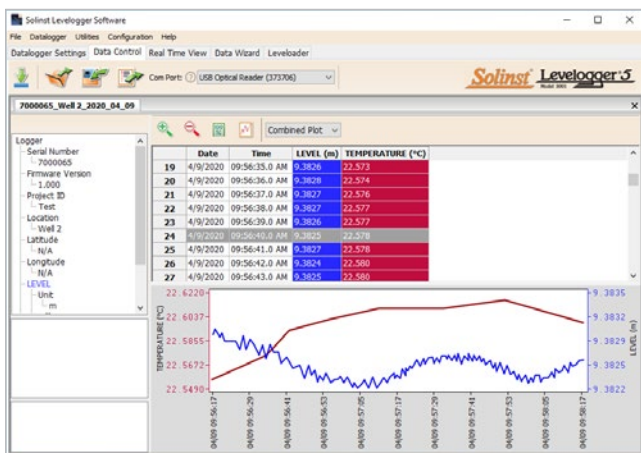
Solinst Levelogger Software

File Datalogger Utilities Configuration Help

Datalogger Settings Data Control Real Time View Data Wizard Leveloader

Com Port: USB Optical Reader (373706)

Solinst Levelogger 5

7000065_Well 2_2020_04_09

Logger
Serial Number
7000065
Firmware Version
1.000
Project ID
Test
Location
Well 2
Latitude
N/A
Longitude
N/A
LEVEL
Unit
m

Combined Plot

| | Date | Time | LEVEL (m) | TEMPERATURE (°C) |
|---|---|---|---|---|
| 19 | 4/9/2020 | 09:56:35.0 AM | 9.3826 | 22.573 |
| 20 | 4/9/2020 | 09:56:36.0 AM | 9.3828 | 22.574 |
| 21 | 4/9/2020 | 09:56:37.0 AM | 9.3827 | 22.576 |
| 22 | 4/9/2020 | 09:56:38.0 AM | 9.3827 | 22.577 |
| 23 | 4/9/2020 | 09:56:39.0 AM | 9.3826 | 22.577 |
| 24 | 4/9/2020 | 09:56:40.0 AM | 9.3825 | 22.578 |
| 25 | 4/9/2020 | 09:56:41.0 AM | 9.3827 | 22.578 |
| 26 | 4/9/2020 | 09:56:42.0 AM | 9.3824 | 22.580 |
| 27 | 4/9/2020 | 09:56:43.0 AM | 9.3825 | 22.580 |

22.6220
22.6037
22.5855
22.5672
22.5490
TEMPERATURE (°C)

9.3835
9.3832
9.3829
9.3825
9.3822
LEVEL (m)

04/09 09:56:17
04/09 09:56:29
04/09 09:56:41
04/09 09:56:53
04/09 09:57:05
04/09 09:57:17
04/09 09:57:29
04/09 09:57:41
04/09 09:57:53
04/09 09:58:05
04/09 09:58:17